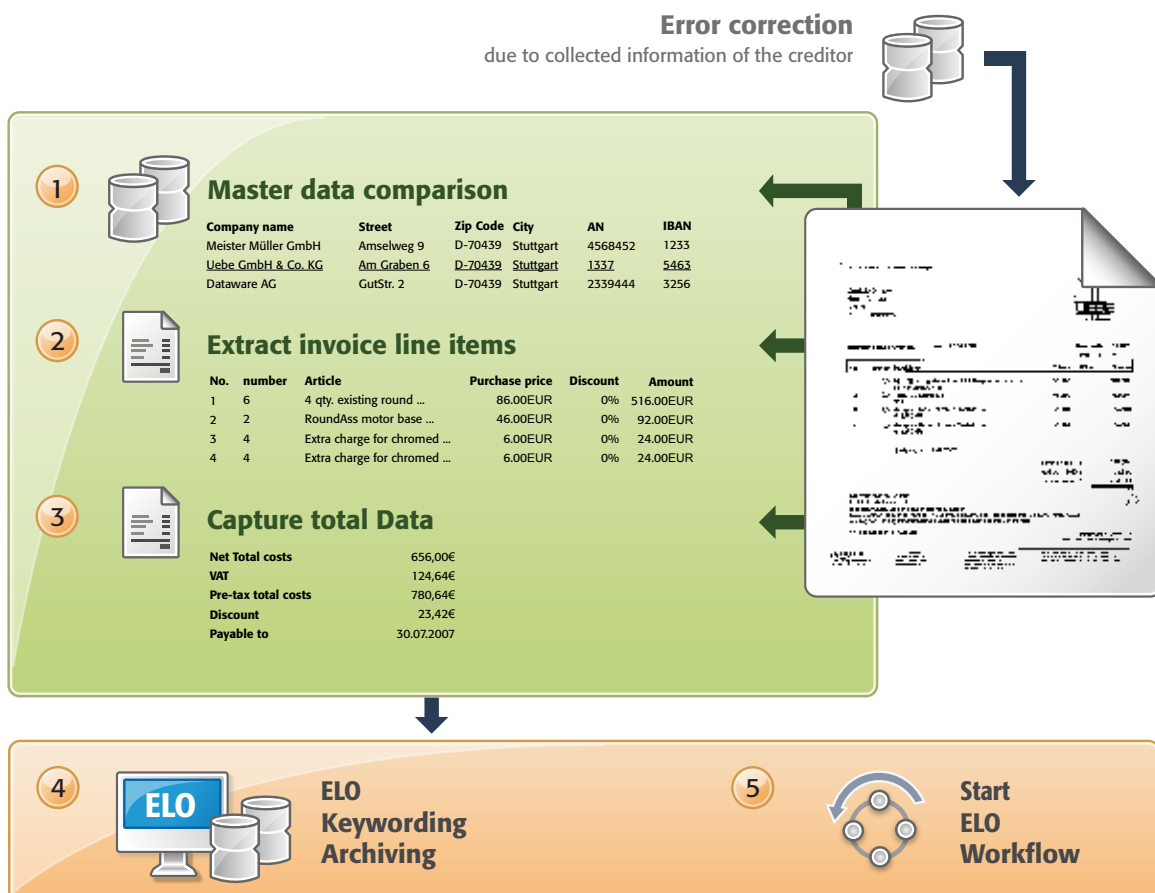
Error correction
due to collected information of the creditor

1

Master data comparison

| Company name | Street | Zip Code | City | AN | IBAN |
|---|---|---|---|---|---|
| Meister Müller GmbH | Amselweg 9 | D-70439 | Stuttgart | 4568452 | 1233 |
| Uebe GmbH & Co. KG | Am Graben 6 | D-70439 | Stuttgart | 1337 | 5463 |
| Dataware AG | GutStr. 2 | D-70439 | Stuttgart | 2339444 | 3256 |

2

Extract invoice line items

| No. | number | Article | Purchase price | Discount | Amount |
|---|---|---|---|---|---|
| 1 | 6 | 4 qty. existing round ... | 86.00EUR | 0% | 516.00EUR |
| 2 | 2 | RoundAss motor base ... | 46.00EUR | 0% | 92.00EUR |
| 3 | 4 | Extra charge for chromed ... | 6.00EUR | 0% | 24.00EUR |
| 4 | 4 | Extra charge for chromed ... | 6.00EUR | 0% | 24.00EUR |

3

Capture total Data

| Net Total costs | 656,00€ |
|---|---|
| VAT | 124,64€ |
| Pre-tax total costs | 780,64€ |
| Discount | 23,42€ |
| Payable to | 30.07.2007 |

4

ELO

ELO
Keywording
Archiving

5

Start
ELO
Workflow